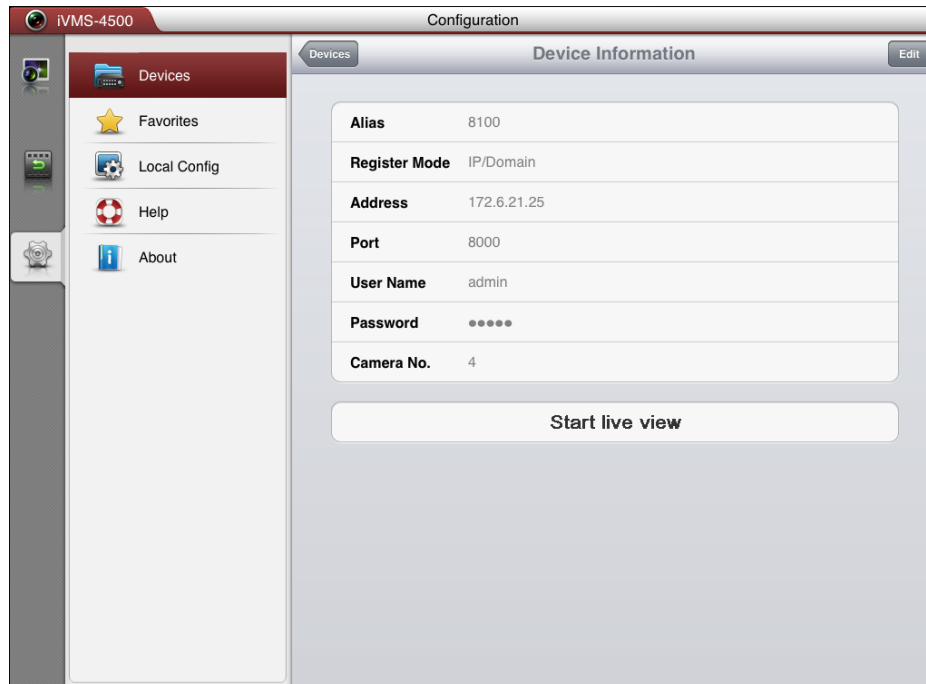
iVMS-4500

Configuration

Devices

Favorites

Local Config

Help

About

Devices

Device Information

Edit

| Alias | 8100 |
|---|---|
| Register Mode | IP/Domain |
| Address | 172.6.21.25 |
| Port | 8000 |
| User Name | admin |
| Password | ●●●●● |
| Camera No. | 4 |

Start live view